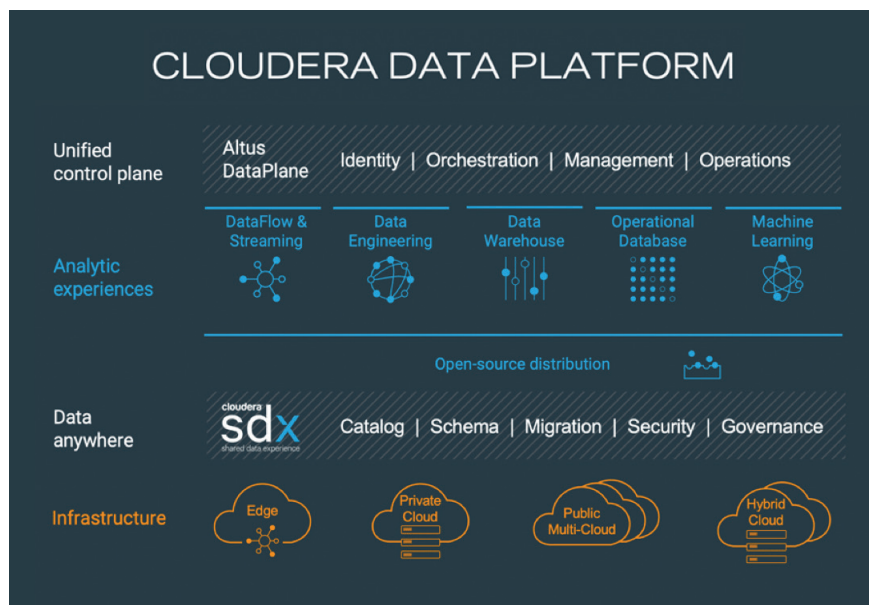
CLOUDERA DATA PLATFORM

Unified control plane

Altus DataPlane

Identity | Orchestration | Management | Operations

DataFlow & Streaming

Data Engineering

Data Warehouse

Operational Database

Machine Learning

Analytic experiences

Open-source distribution

Data anywhere

cloudera sdx shared data experience

Catalog | Schema | Migration | Security | Governance

Infrastructure

Edge

Private Cloud

Public Multi-Cloud

Hybrid Cloud